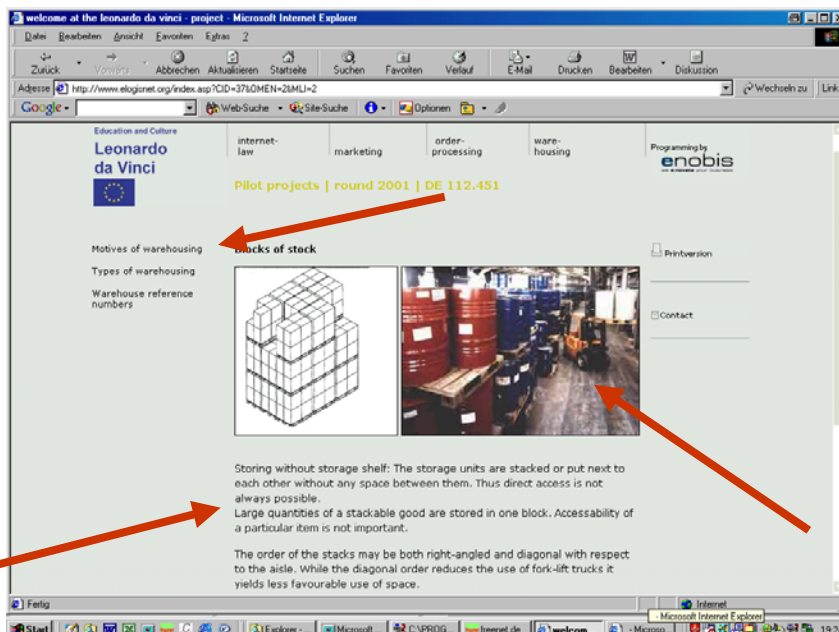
welcome at the leonardo da vinci - project - Microsoft Internet Explorer

Datei Bearbeiten Ansicht Favoriten Extras ?

Zurück Vorwärts Abbrechen Aktualisieren Startseite Suchen Favoriten Verlauf E-Mail Drucken Bearbeiten Diskussion

Adresse http://www.elogisnet.org/index.asp?CID=37&OMEN=2&MLI=2

Wechseln zu Link

Google Web-Suche Site-Suche Optionen

Education and Culture
Leonardo da Vinci

internet-law marketing order-processing ware-housing

Programming by enobis

Pilot projects | round 2001 | DE 112.451

Motives of warehousing
Types of warehousing
Warehouse reference numbers

Blocks of stock

Printversion

Contact

Storing without storage shelf: The storage units are stacked or put next to each other without any space between them. Thus direct access is not always possible.
Large quantities of a stackable good are stored in one block. Accessability of a particular item is not important.

The order of the stacks may be both right-angled and diagonal with respect to the aisle. While the diagonal order reduces the use of fork-lift trucks it yields less favourable use of space.

Fertig

Internet

Microsoft Internet Explorer

Start Explorer - Microsoft C:\PROG freenet.de welcom Micros